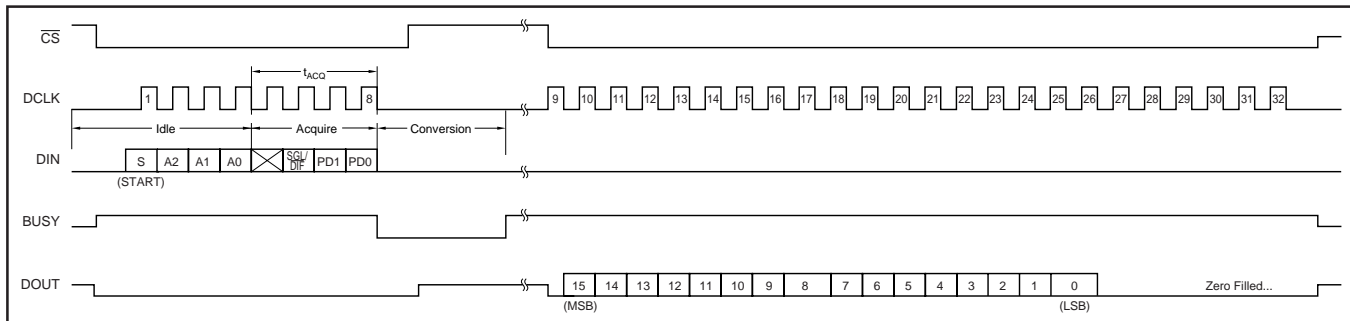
$\overline{CS}$

$t_{ACQ}$

DCLK 1 8 9 10 11 12 13 14 15 16 17 18 19 20 21 22 23 24 25 26 27 28 29 30 31 32

Idle Acquire Conversion

DIN S A2 A1 A0 SGL/$\overline{DIF}$ PD1 PD0

(START)

BUSY

DOUT 15 14 13 12 11 10 9 8 7 6 5 4 3 2 1 0 Zero Filled...

(MSB) (LSB)